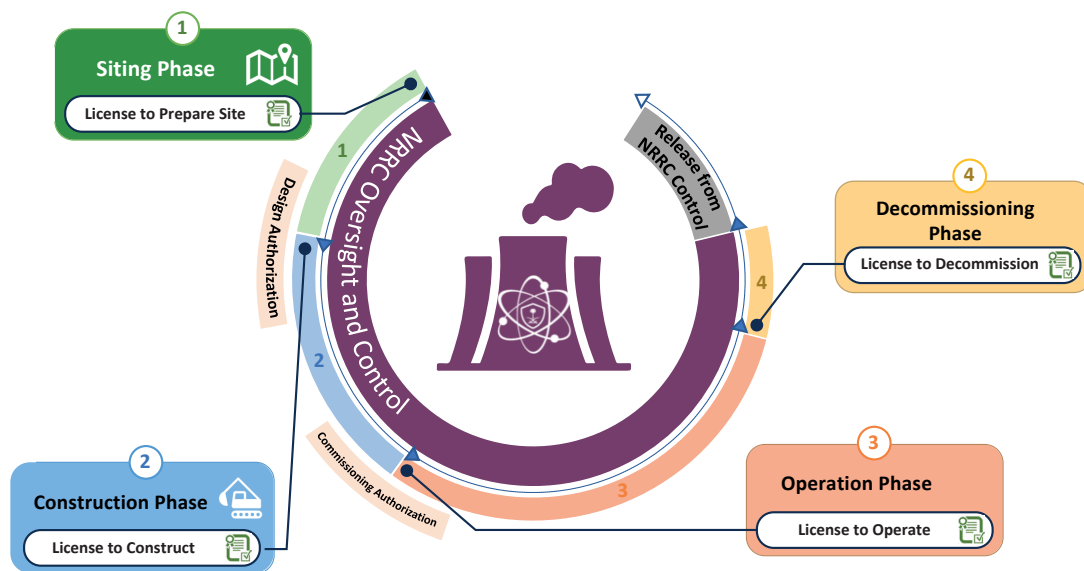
1
Siting Phase
License to Prepare Site

Design Authorization

1

2

NRRC Oversight and Control

Release from NRRC Control

4
Decommissioning Phase
License to Decommission

4

2
Construction Phase
License to Construct

Commissioning Authorization

3

3
Operation Phase
License to Operate